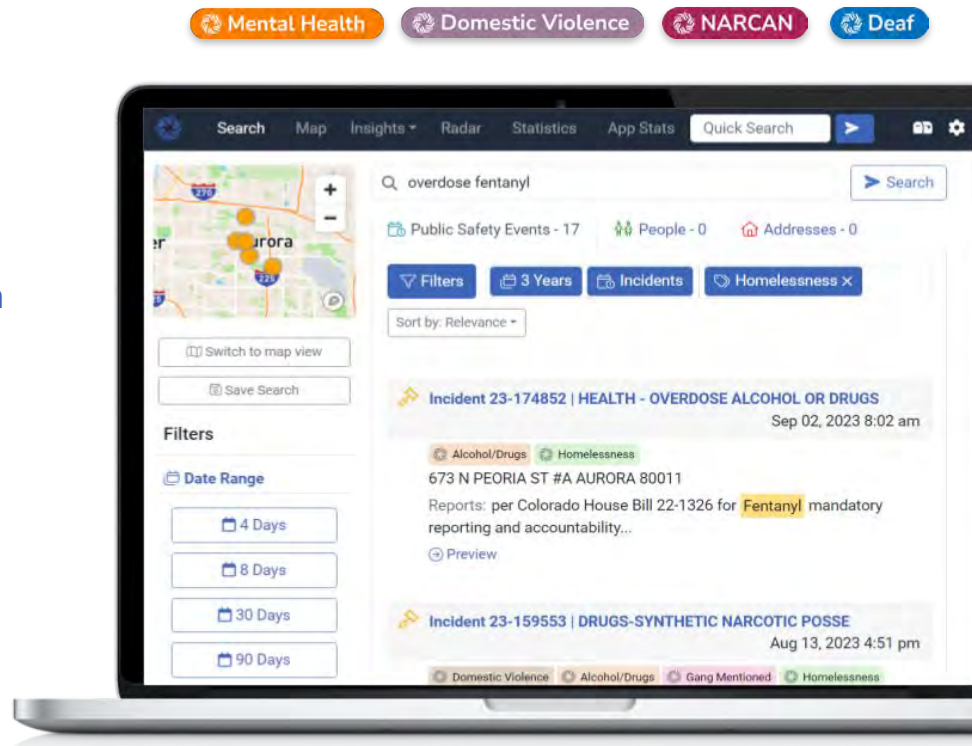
Mental Health Domestic Violence NARCAN Deaf

Search Map Insights Radar Statistics App Stats Quick Search

270
er urora
225

Switch to map view
Save Search

Filters

Date Range

4 Days
8 Days
30 Days
90 Days

overdose fentanyl

Search

Public Safety Events - 17 People - 0 Addresses - 0

Filters 3 Years Incidents Homelessness ×

Sort by: Relevance

Incident 23-174852 | HEALTH - OVERDOSE ALCOHOL OR DRUGS
Sep 02, 2023 8:02 am

Alcohol/Drugs Homelessness

673 N PEORIA ST #A AURORA 80011

Reports: per Colorado House Bill 22-1326 for Fentanyl mandatory reporting and accountability...

Preview

Incident 23-159553 | DRUGS-SYNTHETIC NARCOTIC POSSE
Aug 13, 2023 4:51 pm

Domestic Violence Alcohol/Drugs Gang Mentioned Homelessness